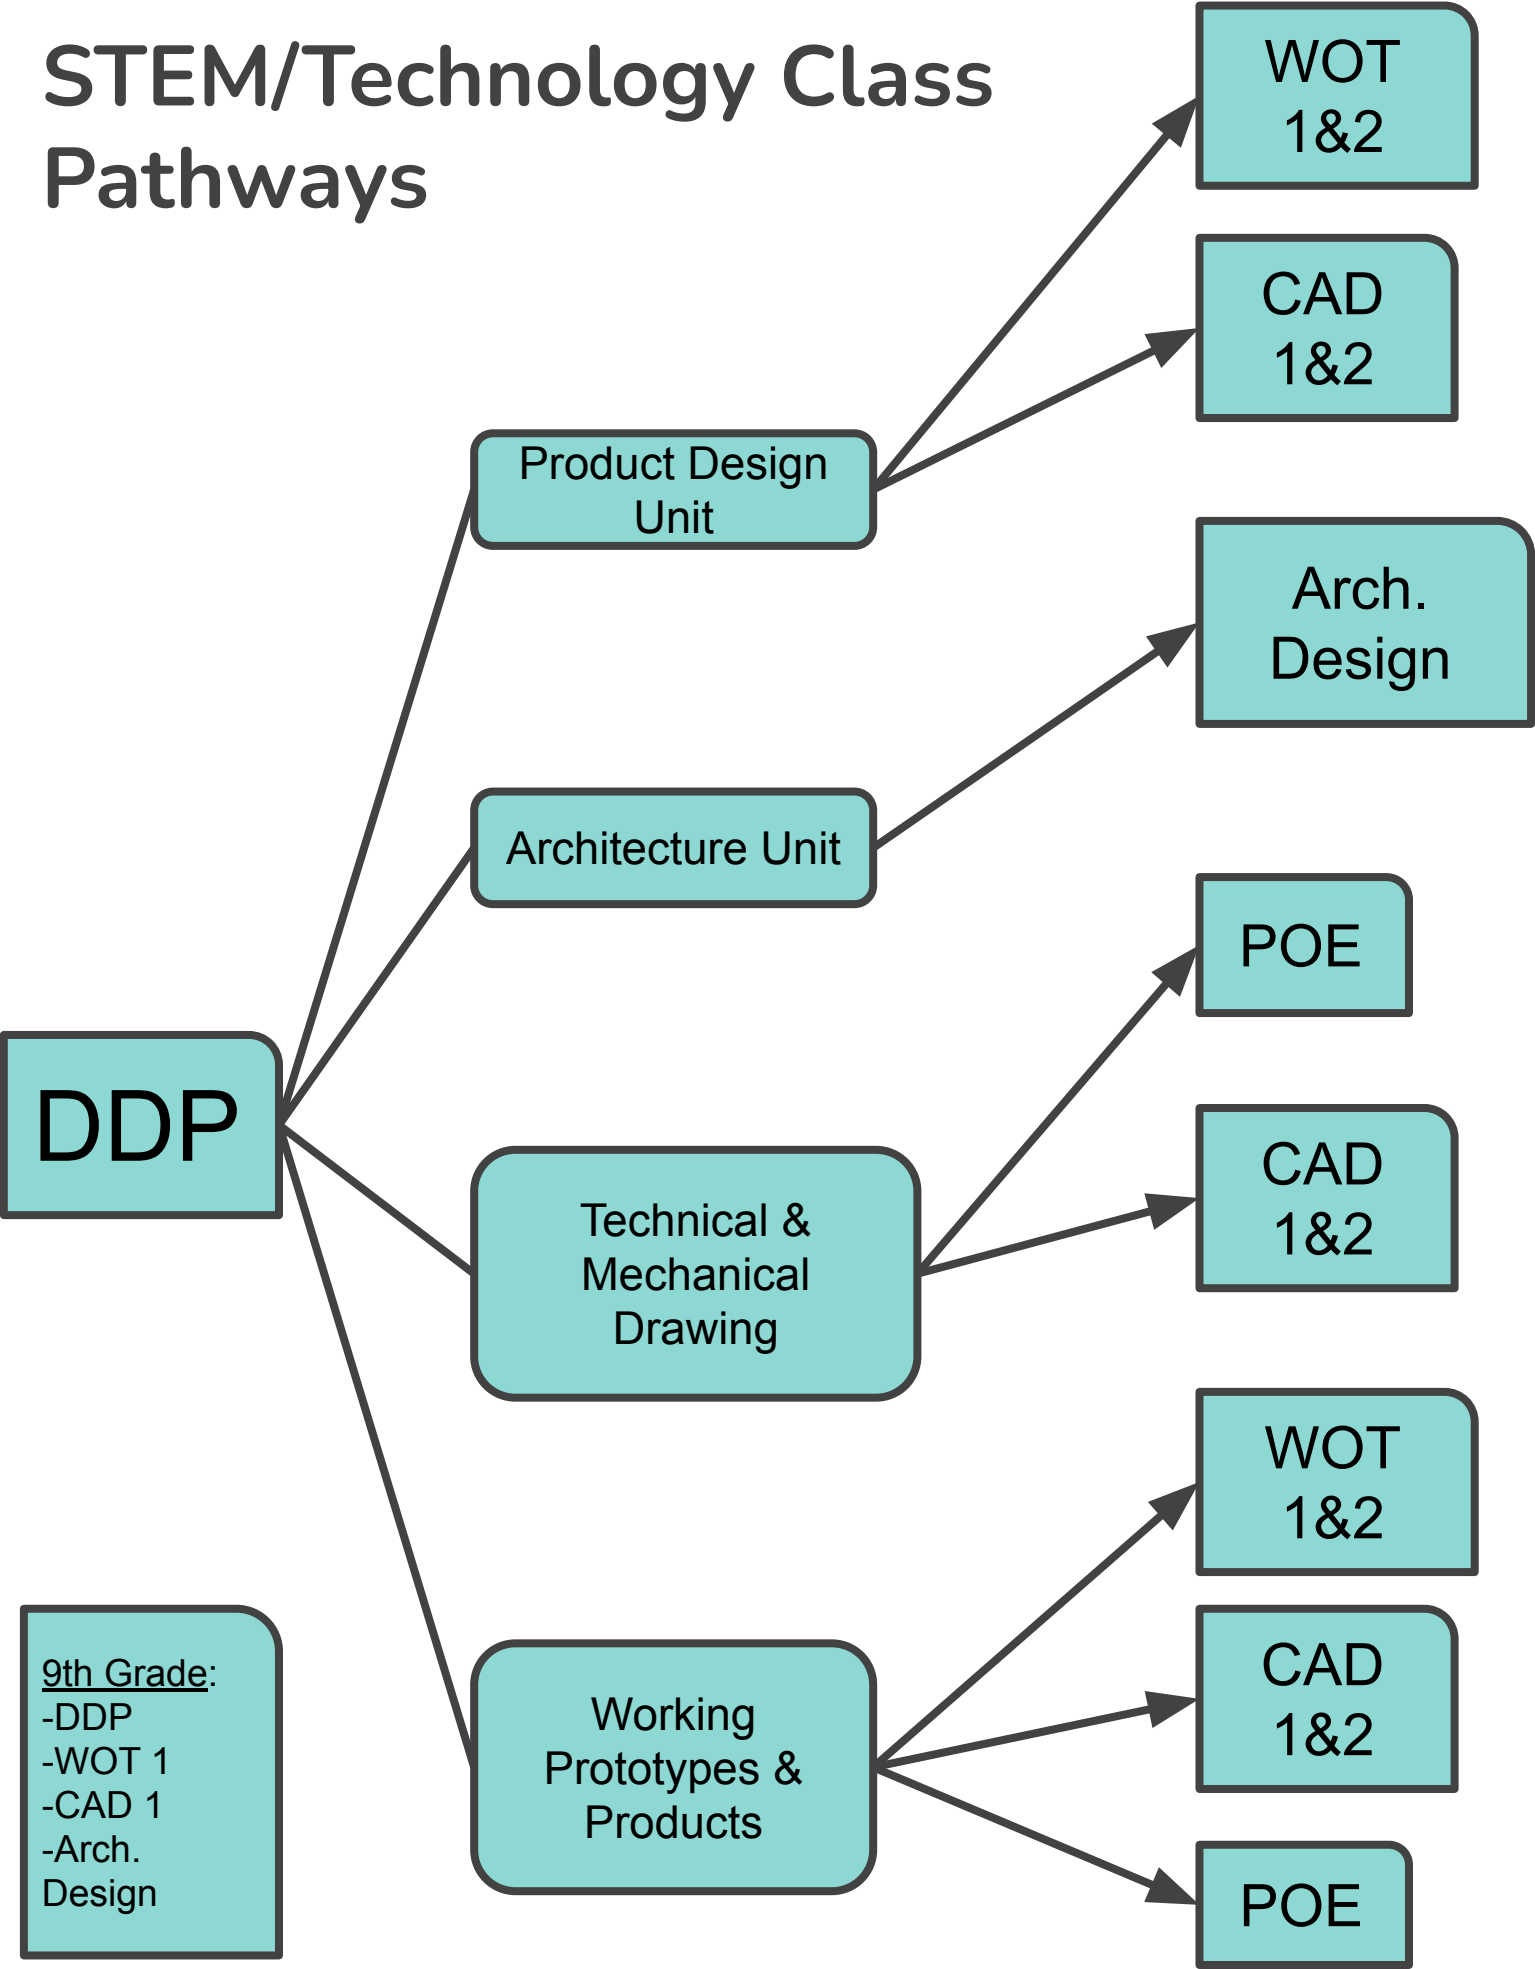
STEM/Technology Class Pathways

WOT 1&2

CAD 1&2

Product Design Unit

Arch. Design

Architecture Unit

POE

DDP

CAD 1&2

Technical & Mechanical Drawing

WOT 1&2

CAD 1&2

Working Prototypes & Products

POE

9th Grade:
-DDP
-WOT 1
-CAD 1
-Arch. Design